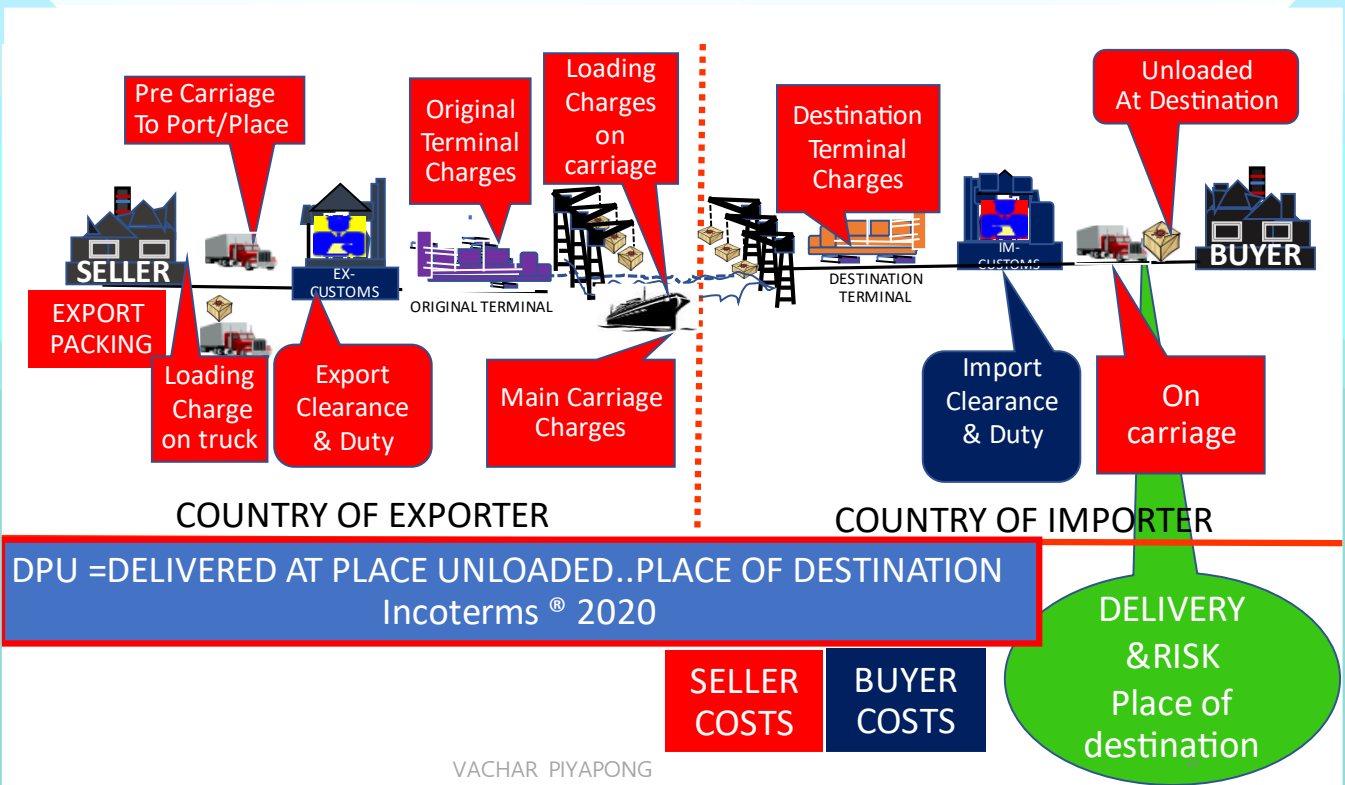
Pre Carriage To Port/Place

Original Terminal Charges

Loading Charges on carriage

Destination Terminal Charges

Unloaded At Destination

SELLER

EX-CUSTOMS

ORIGINAL TERMINAL

DESTINATION TERMINAL

IM-CUSTOMS

BUYER

EXPORT PACKING

Loading Charge on truck

Export Clearance & Duty

Main Carriage Charges

Import Clearance & Duty

On carriage

COUNTRY OF EXPORTER

COUNTRY OF IMPORTER

DPU =DELIVERED AT PLACE UNLOADED..PLACE OF DESTINATION
Incoterms ® 2020

DELIVERY &RISK Place of destination

SELLER COSTS

BUYER COSTS

VACHAR PIYAPONG